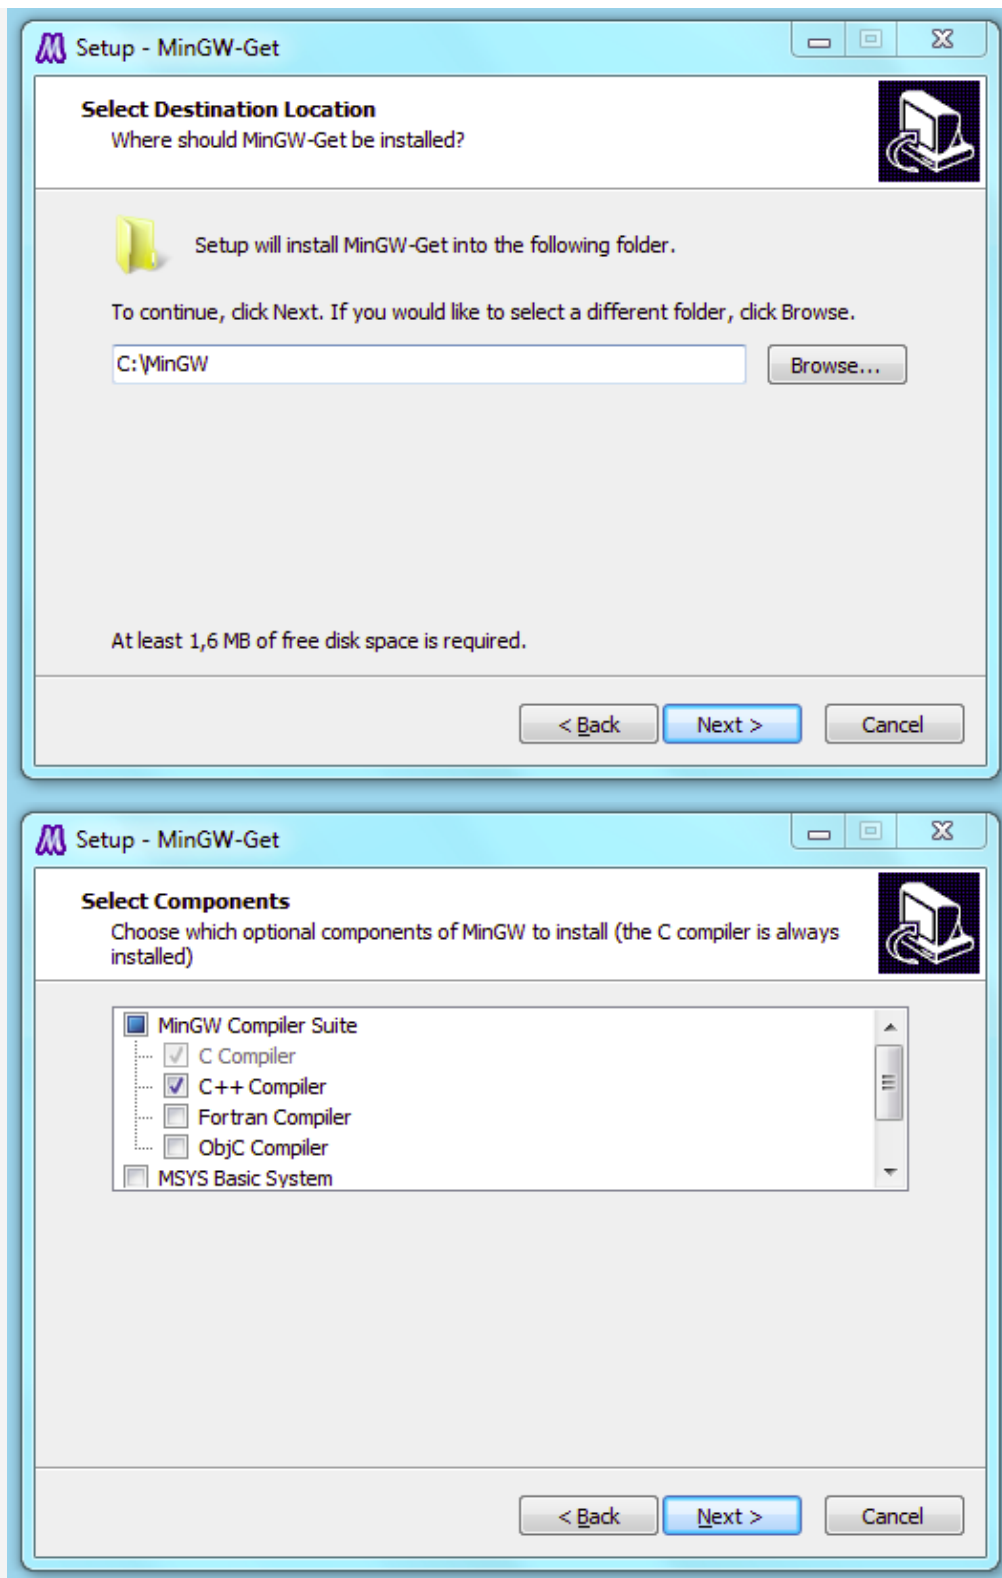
Setup - MinGW-Get

Select Destination Location
Where should MinGW-Get be installed?

Setup will install MinGW-Get into the following folder.

To continue, click Next. If you would like to select a different folder, click Browse.

C:\MinGW

Browse...

At least 1,6 MB of free disk space is required.

< Back
Next >
Cancel

Setup - MinGW-Get

Select Components
Choose which optional components of MinGW to install (the C compiler is always installed)

MinGW Compiler Suite
C Compiler
C++ Compiler
Fortran Compiler
ObjC Compiler
MSYS Basic System

< Back
Next >
Cancel